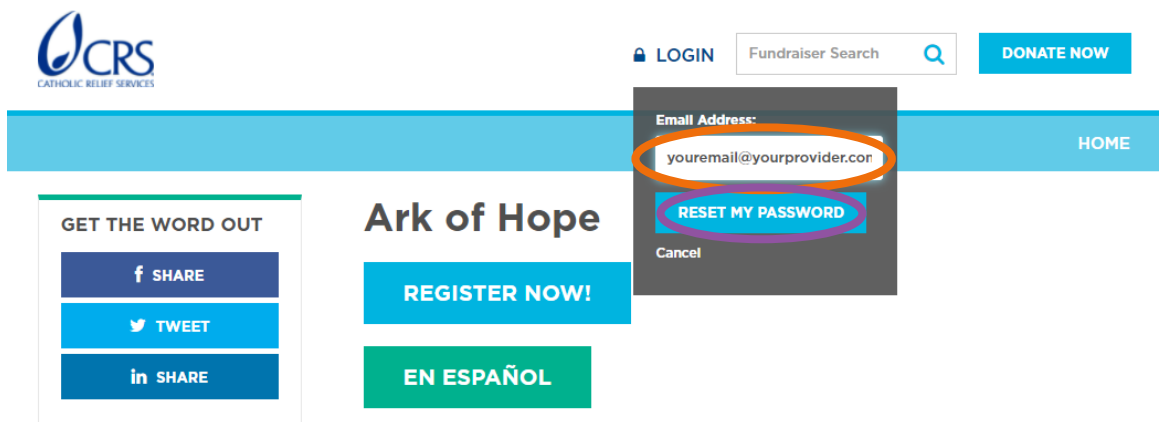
CRS
CATHOLIC RELIEF SERVICES

LOGIN

Fundraiser Search

DONATE NOW

Email Address:

youremail@yourprovider.com

RESET MY PASSWORD

Cancel

HOME

GET THE WORD OUT

SHARE

TWEET

SHARE

Ark of Hope

REGISTER NOW!

EN ESPAÑOL